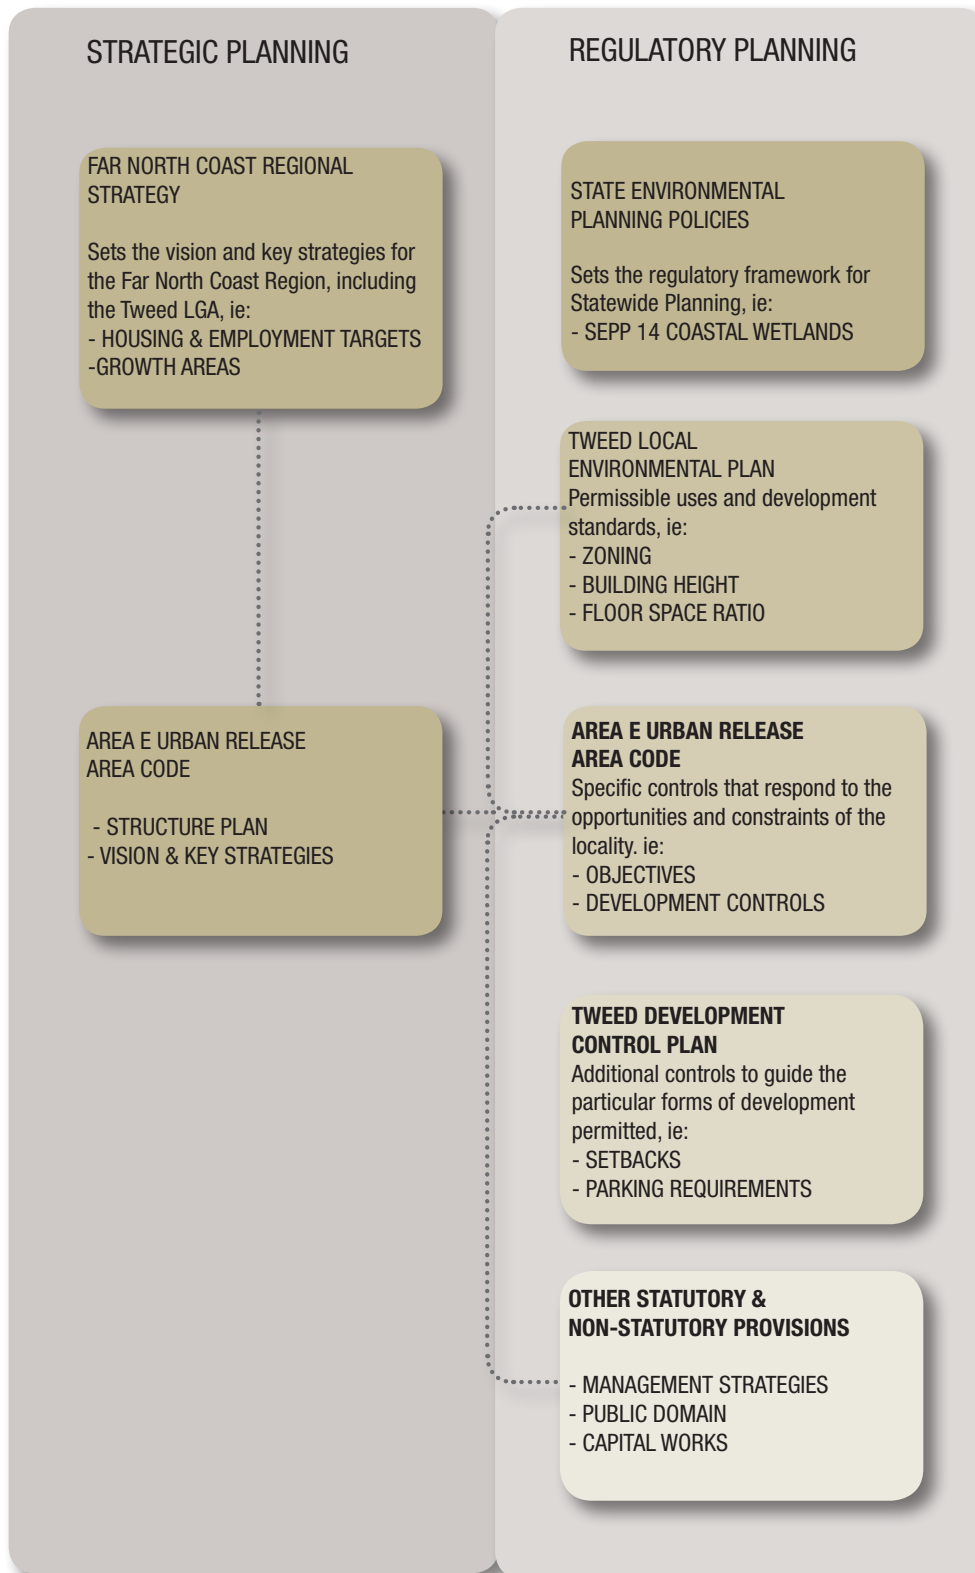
STRATEGIC PLANNING

FAR NORTH COAST REGIONAL STRATEGY

Sets the vision and key strategies for the Far North Coast Region, including the Tweed LGA, ie:
- HOUSING & EMPLOYMENT TARGETS
-GROWTH AREAS

AREA E URBAN RELEASE AREA CODE

- STRUCTURE PLAN
- VISION & KEY STRATEGIES

REGULATORY PLANNING

STATE ENVIRONMENTAL PLANNING POLICIES

Sets the regulatory framework for Statewide Planning, ie:
- SEPP 14 COASTAL WETLANDS

TWEED LOCAL ENVIRONMENTAL PLAN
Permissible uses and development standards, ie:
- ZONING
- BUILDING HEIGHT
- FLOOR SPACE RATIO

AREA E URBAN RELEASE AREA CODE
Specific controls that respond to the opportunities and constraints of the locality. ie:
- OBJECTIVES
- DEVELOPMENT CONTROLS

TWEED DEVELOPMENT CONTROL PLAN
Additional controls to guide the particular forms of development permitted, ie:
- SETBACKS
- PARKING REQUIREMENTS

OTHER STATUTORY & NON-STATUTORY PROVISIONS

- MANAGEMENT STRATEGIES
- PUBLIC DOMAIN
- CAPITAL WORKS